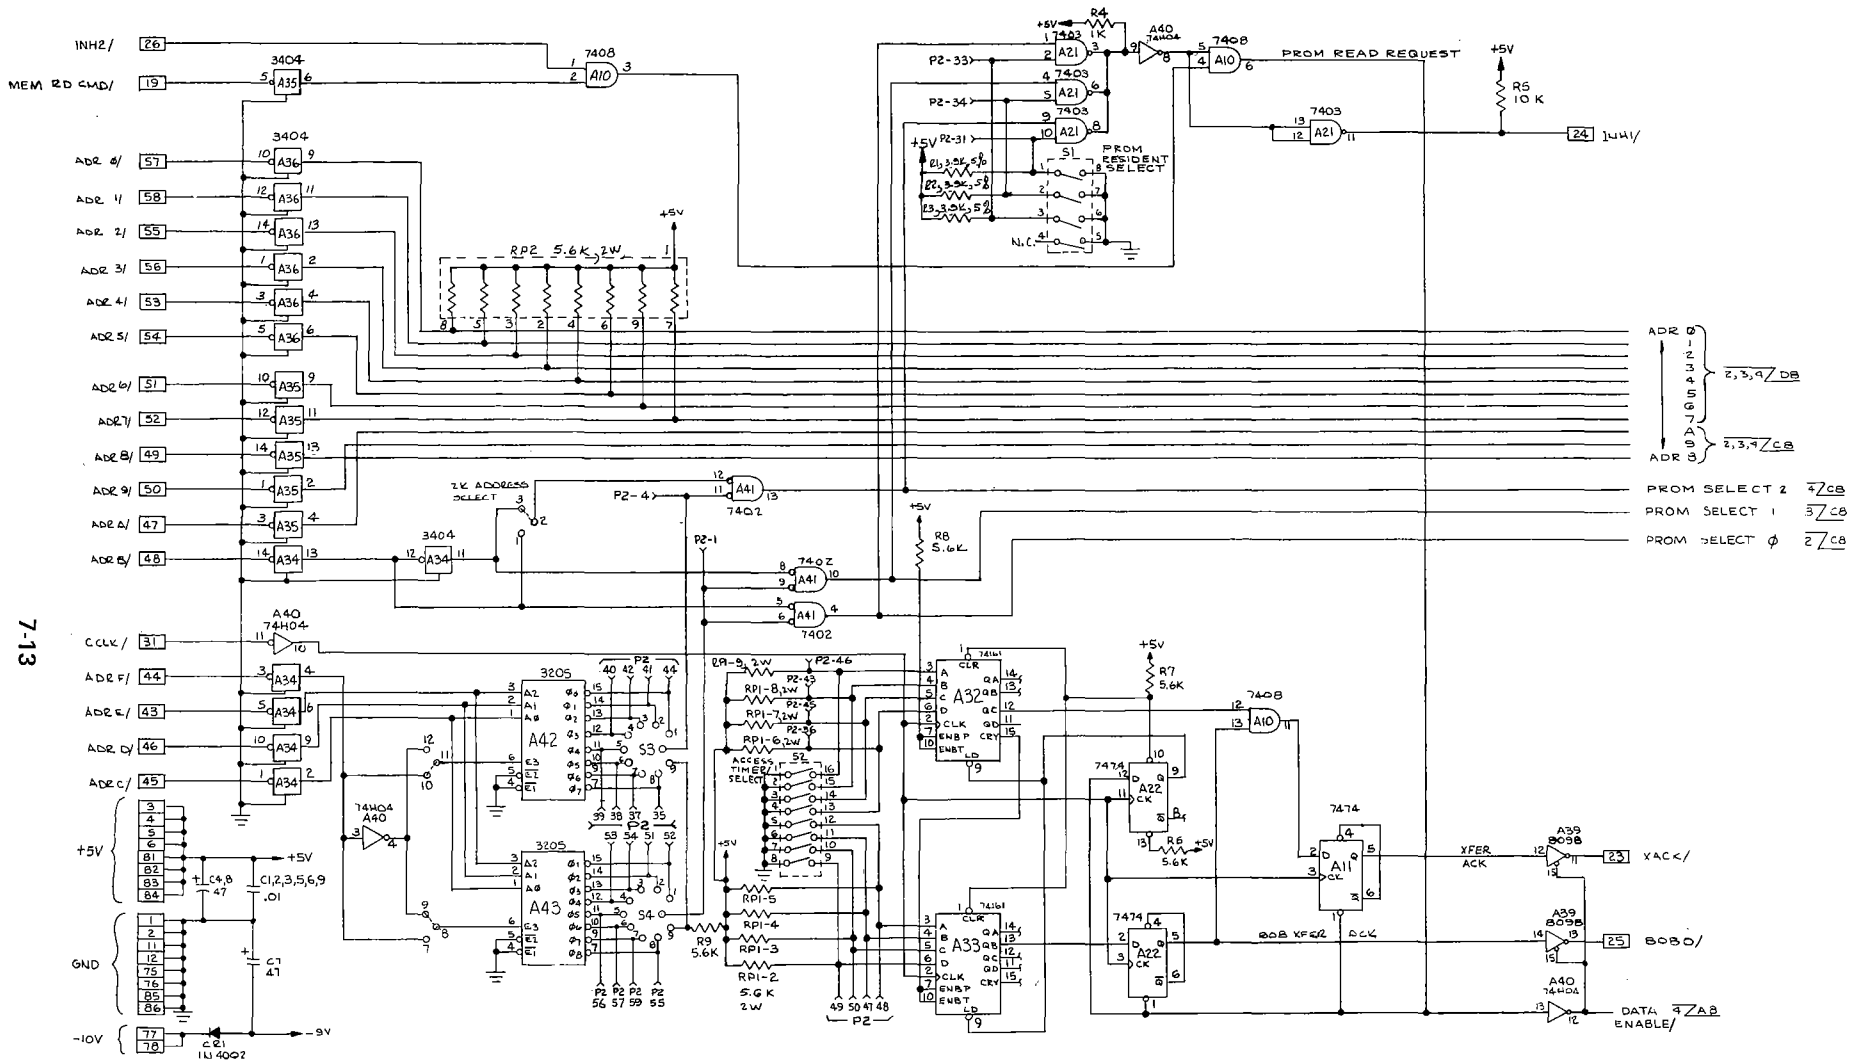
INH2/ 26
MEM RD CMD/ 19
3404 A35
7408 A10
ADR 0/ 57
ADR 1/ 58
ADR 2/ 55
ADR 3/ 56
ADR 4/ 53
ADR 5/ 54
ADR 6/ 51
ADR 7/ 52
ADR 8/ 49
ADR 9/ 50
ADR A/ 47
ADR B/ 48
3404 A36
A35
A34
RP2 5.6K, 2W
+5V
2K ADDRESS SELECT
P2-4
A41 7402
3404 A34
P2-1
7402 A41
+5V R8 5.6K
+5V R4 1K
7403 A21
A40 74H04
7408 A10
PROM READ REQUEST
+5V R5 10K
7403 A21
24 INH1/
P2-33
P2-34
P2-31
+5V
R1, 3.9K, 5%
R2, 3.9K, 5%
R3, 3.9K, 5%
S1 PROM RESIDENT SELECT
N.C.
ADR 0 1 2 3 4 5 6 7 A 9 ADR B
2,3,9 / D8
2,3,4 / C8
PROM SELECT 2 4 / C8
PROM SELECT 1 3 / C8
PROM SELECT 0 2 / C8
7-13
CCLK/ 31
A40 74H04
ADR F/ 44
ADR E/ 43
ADR D/ 46
ADR C/ 45
74H04 A40
3205 A42
P2 40 42 41 44
S3
P2 39 38 37 35
3205 A43
P2 53 54 51 52
S4
P2 56 57 59 55
R9 5.6K
RP1-9, 2W
P2-46
RP1-8, 2W
P2-43
RP1-7, 2W
P2-45
P2-36
RP1-6, 2W
ACCESS TIMER SELECT
S2
+5V
RP1-5
RP1-4
RP1-3
RP1-2
5.6K 2W
49 50 47 48
P2
74161 A32
CLR A B C D CLK ENBP ENBT LD QA QB QC QD CRY
74161 A33
+5V R7 5.6K
7408 A10
7474 A22
R6 5.6K +5V
7474 A11
XFER ACK
A39 8098
23 XACK/
7474 A22
808 XFER ACK
A39 8098
25 BOBO/
A40 74H04
DATA ENABLE/ 4 / A8
+5V 3 4 5 6 81 82 83 84
C4,8 47
+5V
C1,2,3,5,6,9 .01
GND 1 2 11 12 75 76 85 86
C7 47
-10V 77 78
CR1 1N4002
-9V